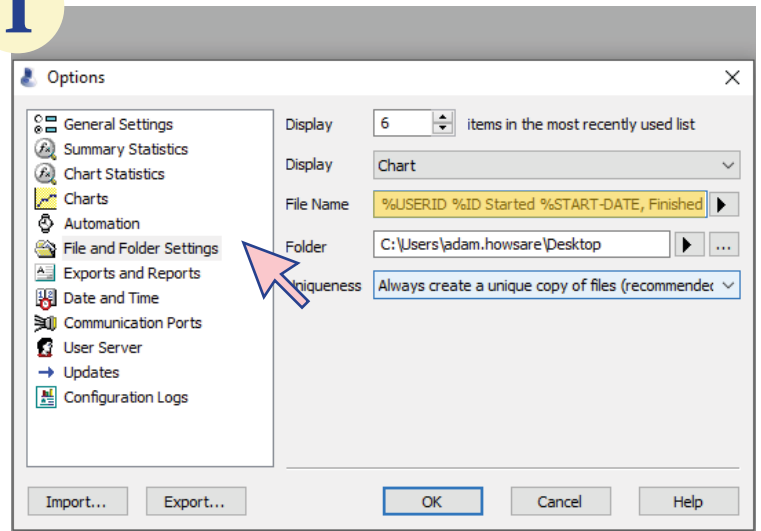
1

Options

General Settings
Summary Statistics
Chart Statistics
Charts
Automation
File and Folder Settings
Exports and Reports
Date and Time
Communication Ports
User Server
Updates
Configuration Logs

Display 6 items in the most recently used list
Display Chart
File Name %USERID %ID Started %START-DATE, Finished
Folder C:\Users\adam.howsare\Desktop ...
Uniqueness Always create a unique copy of files (recommendec

Import... Export... OK Cancel Help